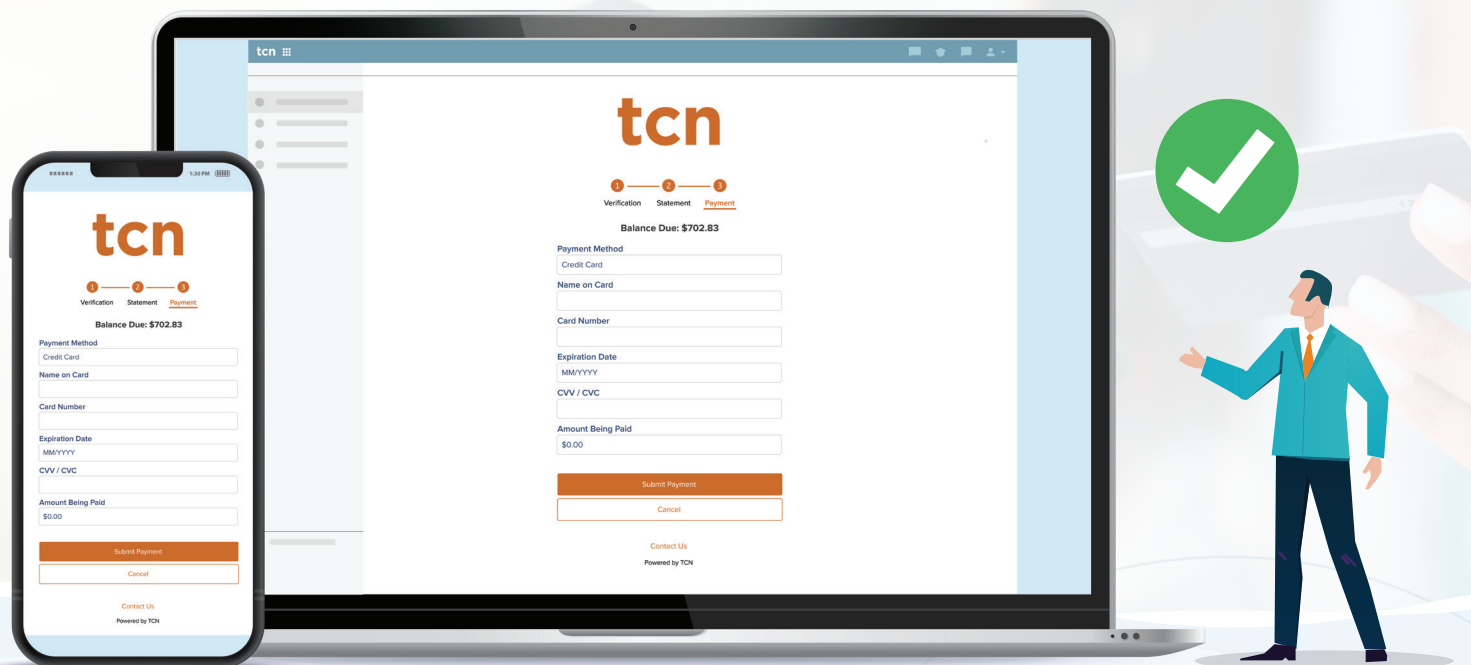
tcn

tcn

1 2 3
Verification Statement Payment

Balance Due: $702.83

Payment Method
Credit Card
Name on Card
Card Number
Expiration Date
MM/YYYY
CVV / CVC
Amount Being Paid
$0.00

Submit Payment
Cancel

Contact Us
Powered by TCN

1:30 PM

tcn

1 2 3
Verification Statement Payment

Balance Due: $702.83

Payment Method
Credit Card
Name on Card
Card Number
Expiration Date
MM/YYYY
CVV / CVC
Amount Being Paid
$0.00

Submit Payment
Cancel

Contact Us
Powered by TCN